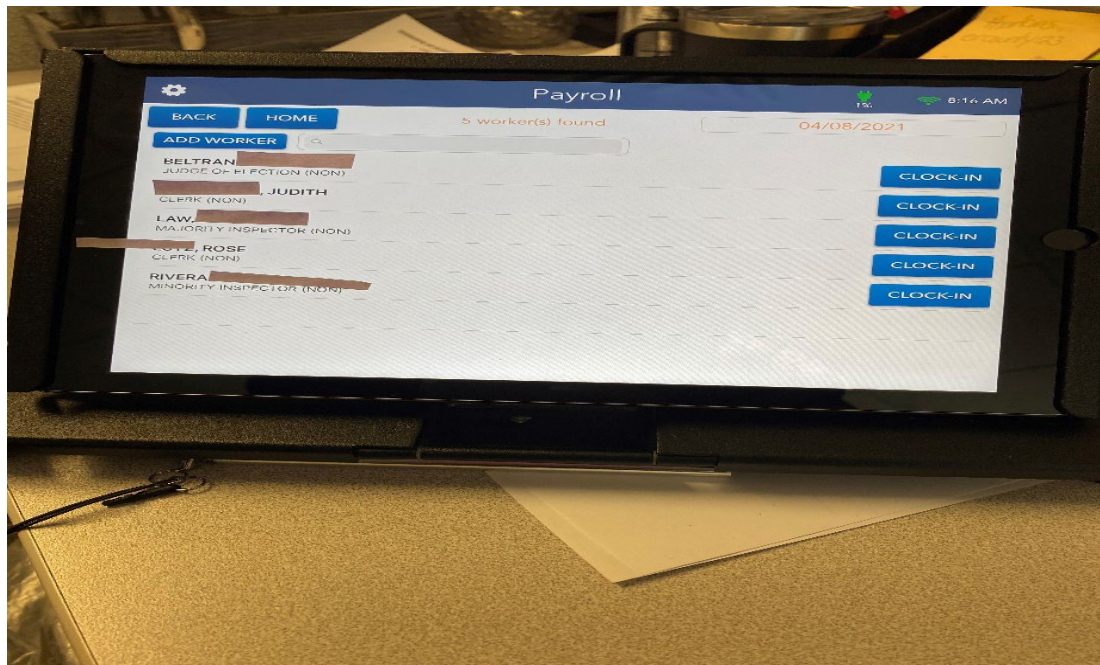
Payroll

8:16 AM

BACK HOME

5 worker(s) found

04/08/2021

ADD WORKER

BELTRAN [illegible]
JUDGE OF ELECTION (NON)

CLOCK-IN

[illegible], JUDITH
CLERK (NON)

CLOCK-IN

LAW, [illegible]
MAJORITY INSPECTOR (NON)

CLOCK-IN

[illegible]OTE, ROSE
CLERK (NON)

CLOCK-IN

RIVERA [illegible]
MINORITY INSPECTOR (NON)

CLOCK-IN